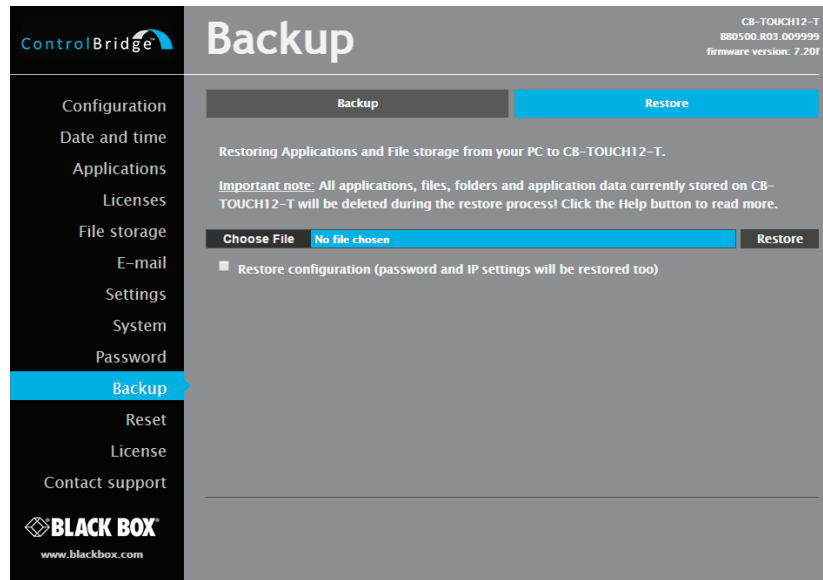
ControlBridge™

Backup

CB-TOUCH12-T
B80500.R03.009999
firmware version: 7.20f

Configuration
Date and time
Applications
Licenses
File storage
E-mail
Settings
System
Password
Backup
Reset
License
Contact support

BLACK BOX®
www.blackbox.com

Backup
Restore

Restoring Applications and File storage from your PC to CB-TOUCH12-T.

Important note: All applications, files, folders and application data currently stored on CB-TOUCH12-T will be deleted during the restore process! Click the Help button to read more.

Choose File
No file chosen
Restore

Restore configuration (password and IP settings will be restored too)